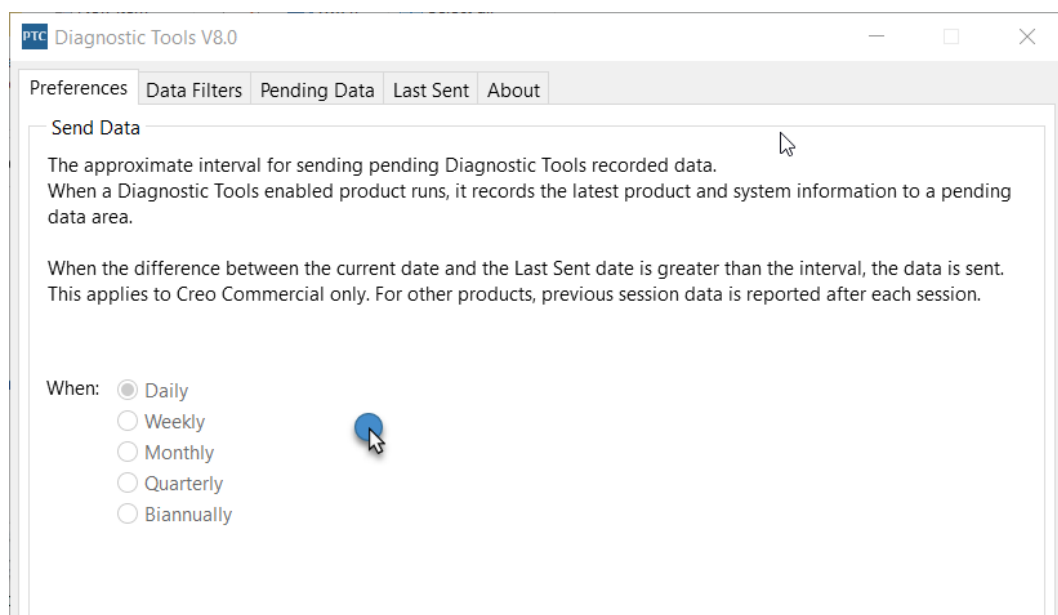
PTC Diagnostic Tools V8.0

Preferences | Data Filters | Pending Data | Last Sent | About

Send Data

The approximate interval for sending pending Diagnostic Tools recorded data.
When a Diagnostic Tools enabled product runs, it records the latest product and system information to a pending data area.

When the difference between the current date and the Last Sent date is greater than the interval, the data is sent.
This applies to Creo Commercial only. For other products, previous session data is reported after each session.

When: Daily
Weekly
Monthly
Quarterly
Biannually